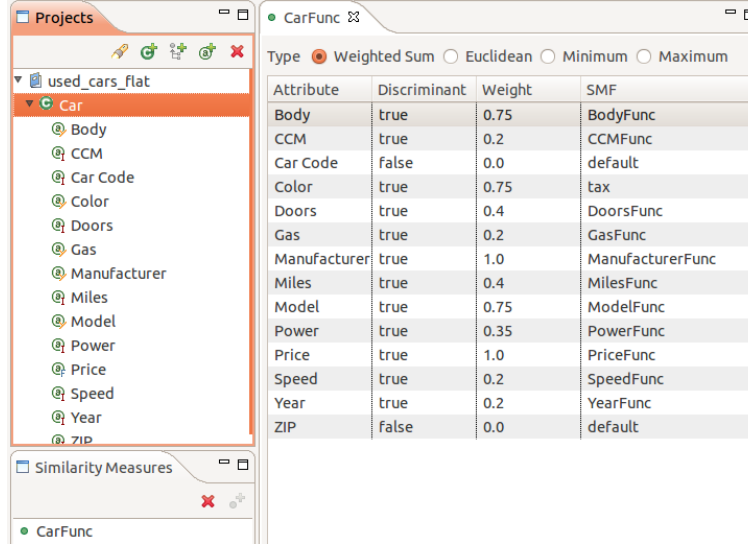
Projects

used_cars_flat
Car
Body
CCM
Car Code
Color
Doors
Gas
Manufacturer
Miles
Model
Power
Price
Speed
Year
ZIP

Similarity Measures

CarFunc

CarFunc

Type Weighted Sum Euclidean Minimum Maximum

| Attribute | Discriminant | Weight | SMF |
|---|---|---|---|
| Body | true | 0.75 | BodyFunc |
| CCM | true | 0.2 | CCMFunc |
| Car Code | false | 0.0 | default |
| Color | true | 0.75 | tax |
| Doors | true | 0.4 | DoorsFunc |
| Gas | true | 0.2 | GasFunc |
| Manufacturer | true | 1.0 | ManufacturerFunc |
| Miles | true | 0.4 | MilesFunc |
| Model | true | 0.75 | ModelFunc |
| Power | true | 0.35 | PowerFunc |
| Price | true | 1.0 | PriceFunc |
| Speed | true | 0.2 | SpeedFunc |
| Year | true | 0.2 | YearFunc |
| ZIP | false | 0.0 | default |